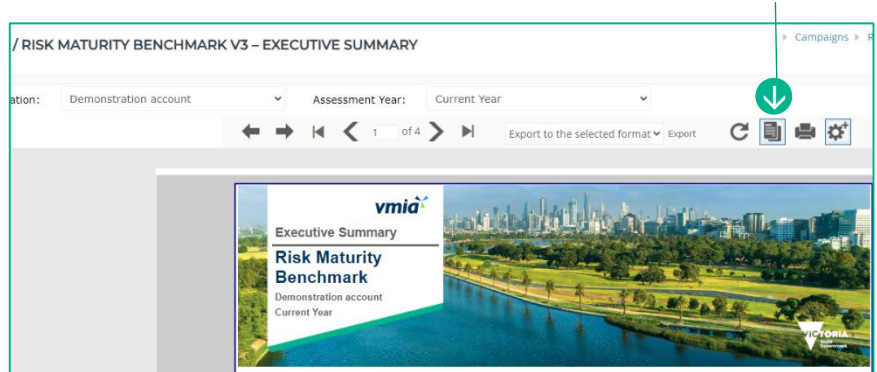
/ RISK MATURITY BENCHMARK V3 – EXECUTIVE SUMMARY

Campaigns R

ation: Demonstration account

Assessment Year: Current Year

1 of 4

Export to the selected format Export

vmia

Executive Summary

Risk Maturity Benchmark

Demonstration account

Current Year

VICTORIA
State Government